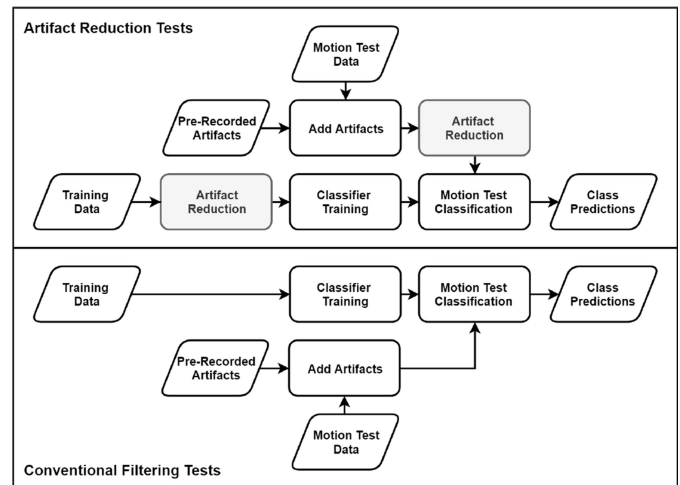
Artifact Reduction Tests

Motion Test Data

Pre-Recorded Artifacts

Add Artifacts

Artifact Reduction

Training Data

Artifact Reduction

Classifier Training

Motion Test Classification

Class Predictions

Training Data

Classifier Training

Motion Test Classification

Class Predictions

Pre-Recorded Artifacts

Add Artifacts

Motion Test Data

Conventional Filtering Tests